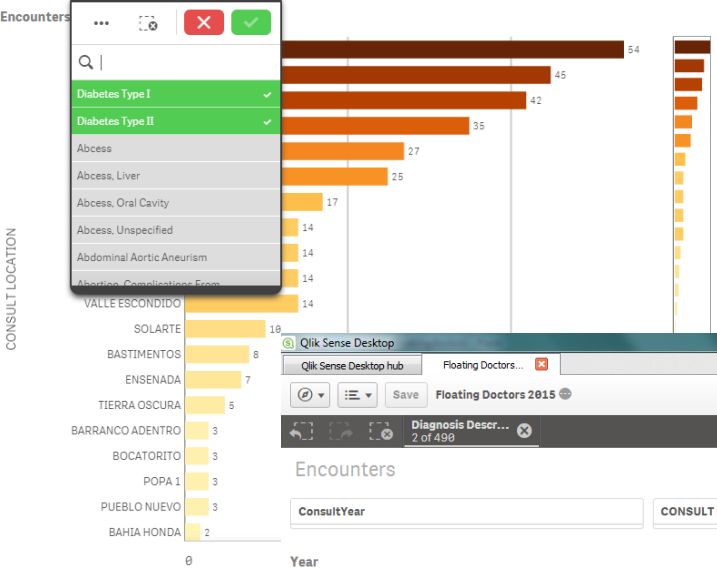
Encounters

Diabetes Type I
Diabetes Type II
Abcess
Abcess, Liver
Abcess, Oral Cavity
Abcess, Unspecified
Abdominal Aortic Aneurism
Abortion, Complications From

54
45
42
35
27
25
17
14
14
14
14

CONSULT LOCATION

VALLE ESCONDIDO
SOLARTE 10
BASTIMENTOS 8
ENSENADA 7
TIERRA OSCURA 5
BARRANCO ADENTRO 3
BOCATORITO 3
POPA 1 3
PUEBLO NUEVO 3
BAHIA HONDA 2

0

Qlik Sense Desktop
Qlik Sense Desktop hub
Floating Doctors...
Save
Floating Doctors 2015
Diagnosis Descr...
2 of 490
Encounters
ConsultYear
CONSULT
Year